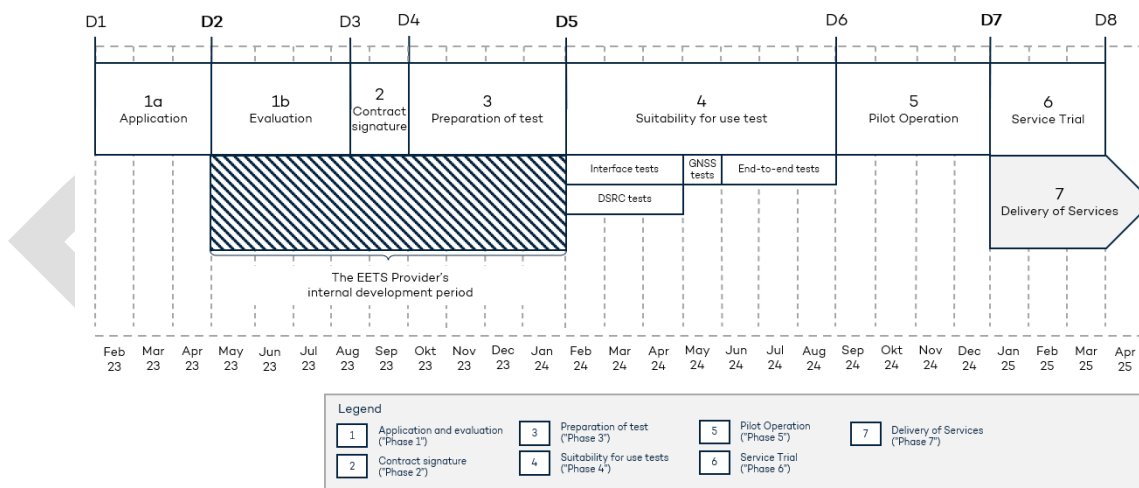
D1 D2 D3 D4 D5 D6 D7 D8

1a Application

1b Evaluation

2 Contract signature

3 Preparation of test

4 Suitability for use test

5 Pilot Operation

6 Service Trial

Interface tests

GNSS tests

End-to-end tests

DSRC tests

7 Delivery of Services

The EETS Provider's internal development period

| Feb 23 | Mar 23 | Apr 23 | May 23 | Jun 23 | Jul 23 | Aug 23 | Sep 23 | Okt 23 | Nov 23 | Dec 23 | Jan 24 | Feb 24 | Mar 24 | Apr 24 | May 24 | Jun 24 | Jul 24 | Aug 24 | Sep 24 | Okt 24 | Nov 24 | Dec 24 | Jan 25 | Feb 25 | Mar 25 | Apr 25 |
|---|---|---|---|---|---|---|---|---|---|---|---|---|---|---|---|---|---|---|---|---|---|---|---|---|---|---|

Legend

1 Application and evaluation ("Phase 1")

2 Contract signature ("Phase 2")

3 Preparation of test ("Phase 3")

4 Suitability for use tests ("Phase 4")

5 Pilot Operation ("Phase 5")

6 Service Trial ("Phase 6")

7 Delivery of Services ("Phase 7")